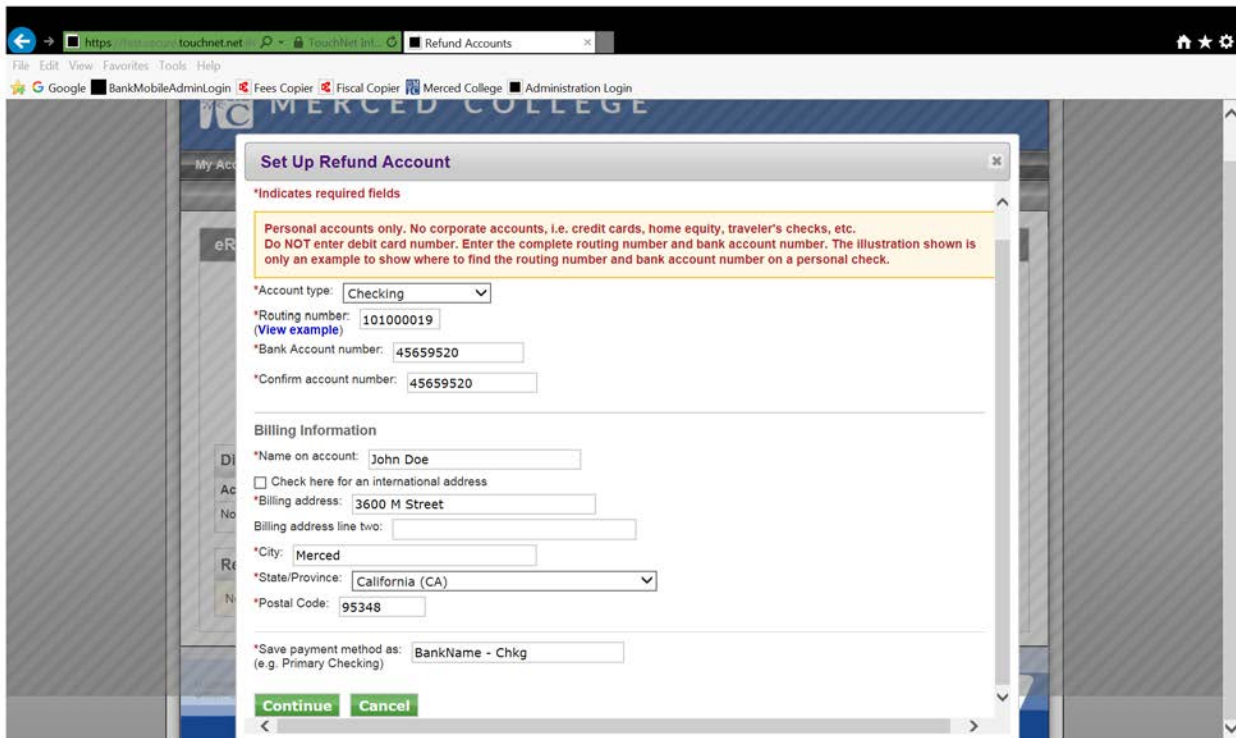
https://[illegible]touchnet.net TouchNet Inf... Refund Accounts

File Edit View Favorites Tools Help

Google BankMobileAdminLogin Fees Copier Fiscal Copier Merced College Administration Login

MERCED COLLEGE

My Acc

eR

Di

Ac

No

Re

N

Set Up Refund Account

*Indicates required fields

Personal accounts only. No corporate accounts, i.e. credit cards, home equity, traveler's checks, etc.
Do NOT enter debit card number. Enter the complete routing number and bank account number. The illustration shown is only an example to show where to find the routing number and bank account number on a personal check.

*Account type: Checking

*Routing number: 101000019
(View example)

*Bank Account number: 45659520

*Confirm account number: 45659520

Billing Information

*Name on account: John Doe

Check here for an international address

*Billing address: 3600 M Street

Billing address line two:

*City: Merced

*State/Province: California (CA)

*Postal Code: 95348

*Save payment method as: BankName - Chkg
(e.g. Primary Checking)

Continue Cancel